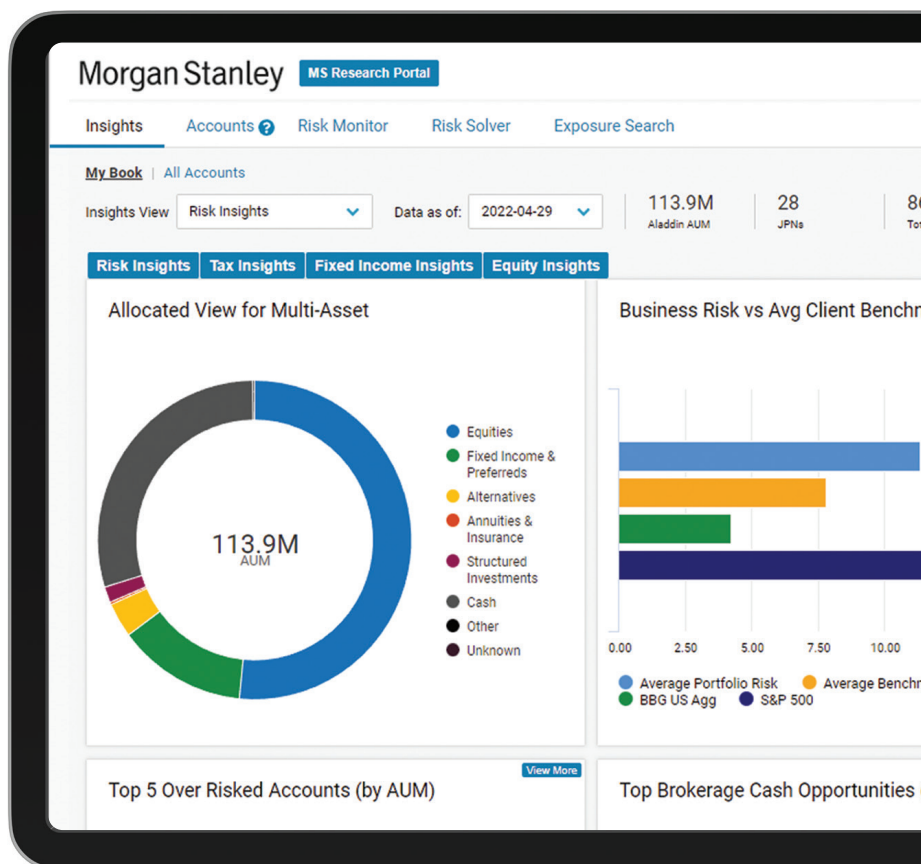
Morgan Stanley MS Research Portal

Insights Accounts ? Risk Monitor Risk Solver Exposure Search

My Book | All Accounts

Insights View Risk Insights Data as of: 2022-04-29 113.9M Aladdin AUM 28 JPNs 8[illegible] To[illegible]

Risk Insights Tax Insights Fixed Income Insights Equity Insights

Allocated View for Multi-Asset

113.9M AUM

Equities
Fixed Income & Preferreds
Alternatives
Annuities & Insurance
Structured Investments
Cash
Other
Unknown

Business Risk vs Avg Client Benchm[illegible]

0.00 2.50 5.00 7.50 10.00

Average Portfolio Risk Average Benchm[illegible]
BBG US Agg S&P 500

Top 5 Over Risked Accounts (by AUM) View More

Top Brokerage Cash Opportunities